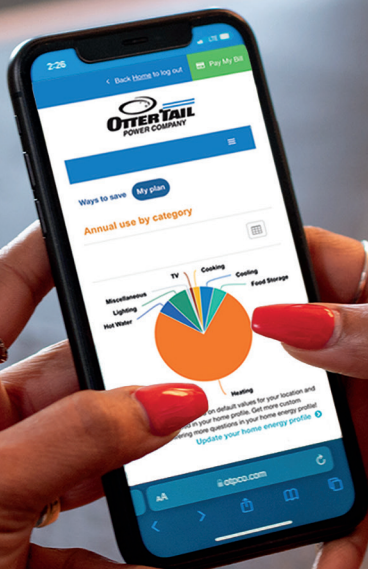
2:26
LTE
< Back Home to log out
Pay My Bill
OTTER TAIL
POWER COMPANY
≡
Ways to save
My plan
Annual use by category
TV
Cooking
Cooling
Food Storage
Miscellaneous
Lighting
Hot Water
Heating
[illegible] on default values for your location and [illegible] in your home profile. Get more custom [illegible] more questions in your home energy profile!
Update your home energy profile
AA
otpco.com